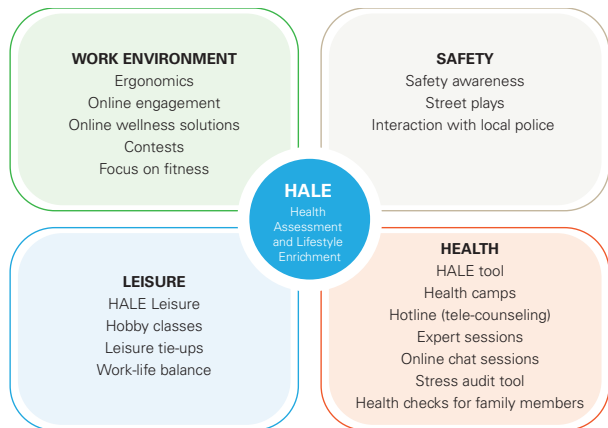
WORK ENVIRONMENT
Ergonomics
Online engagement
Online wellness solutions
Contests
Focus on fitness

SAFETY
Safety awareness
Street plays
Interaction with local police

HALE
Health Assessment and Lifestyle Enrichment

LEISURE
HALE Leisure
Hobby classes
Leisure tie-ups
Work-life balance

HEALTH
HALE tool
Health camps
Hotline (tele-counseling)
Expert sessions
Online chat sessions
Stress audit tool
Health checks for family members